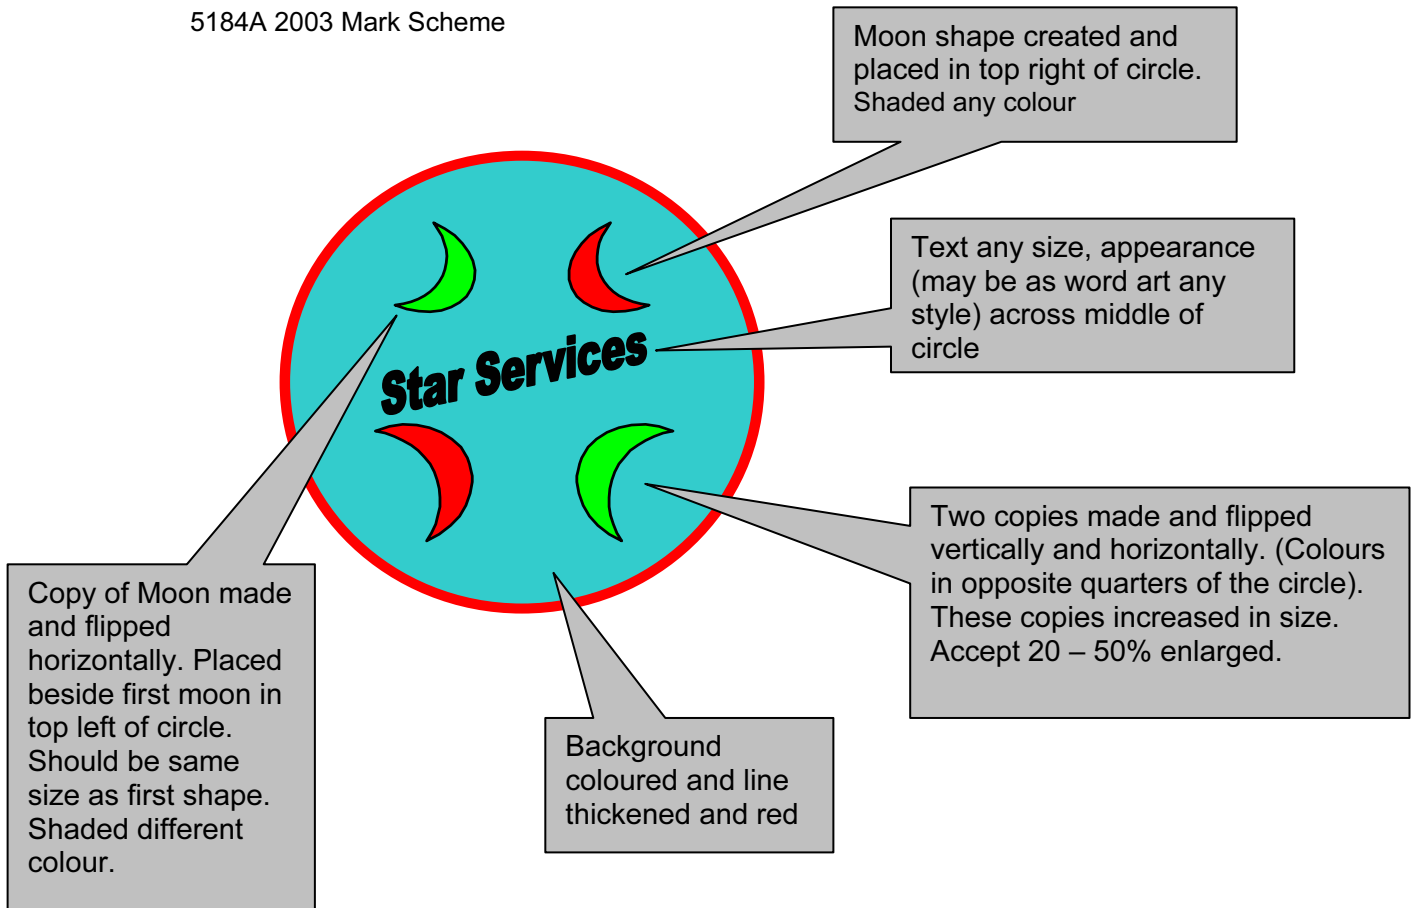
5184A 2003 Mark Scheme

Moon shape created and placed in top right of circle. Shaded any colour

Text any size, appearance (may be as word art any style) across middle of circle

Star Services

Copy of Moon made and flipped horizontally. Placed beside first moon in top left of circle. Should be same size as first shape. Shaded different colour.

Two copies made and flipped vertically and horizontally. (Colours in opposite quarters of the circle). These copies increased in size. Accept 20 – 50% enlarged.

Background coloured and line thickened and red